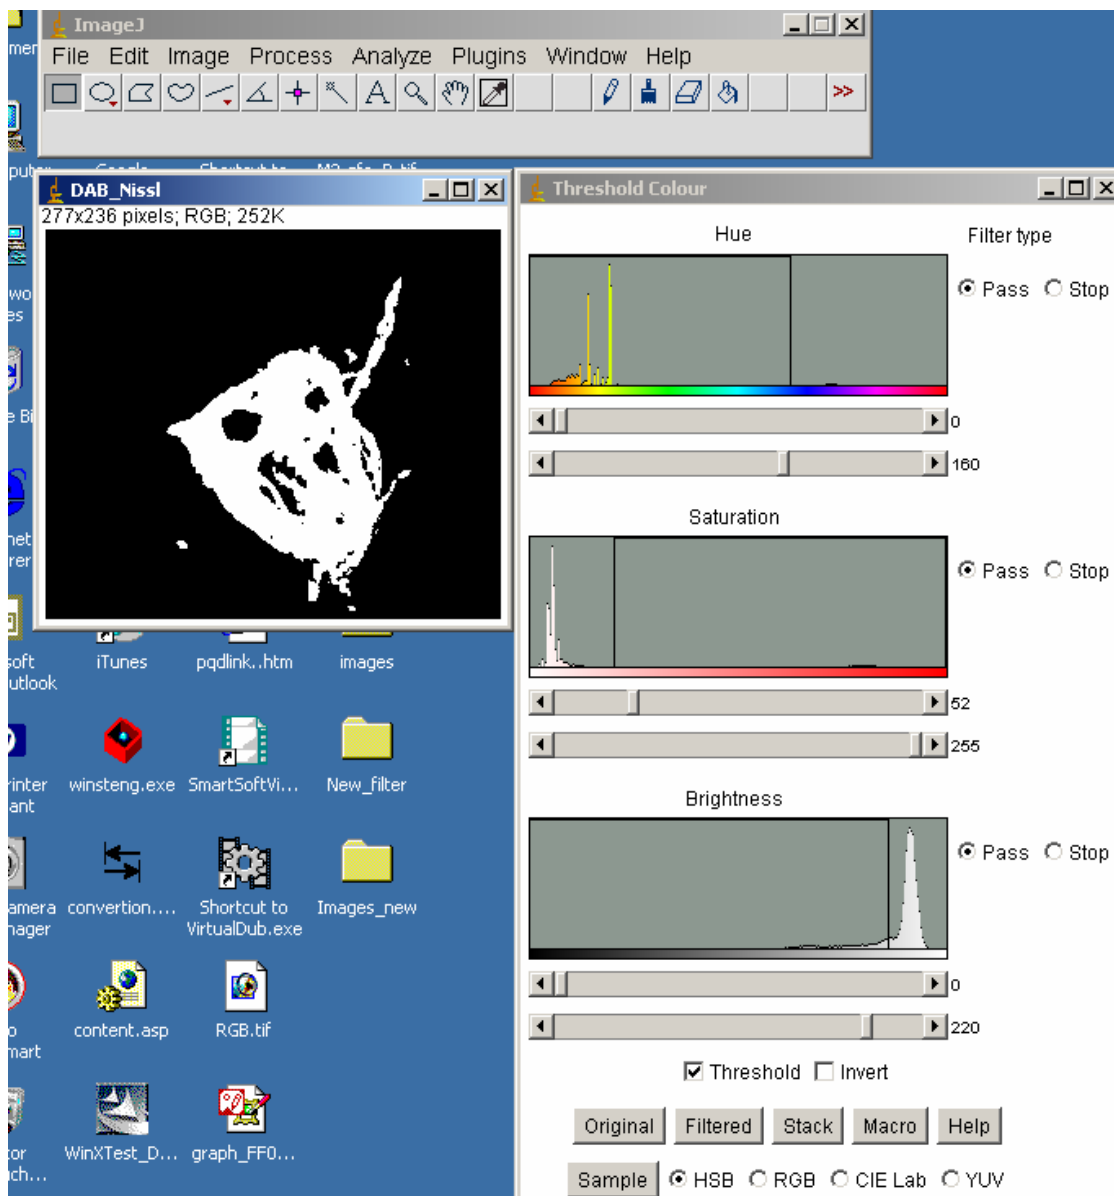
ImageJ
File Edit Image Process Analyze Plugins Window Help

DAB_Nissl
277x236 pixels; RGB; 252K

Threshold Colour
Hue
Filter type
Pass Stop
0
160
Saturation
Pass Stop
52
255
Brightness
Pass Stop
0
220
Threshold Invert
Original Filtered Stack Macro Help
Sample HSB RGB CIE Lab YUV

iTunes pqdlink..htm images
winsteng.exe SmartSoftVi... New_filter
convertion.... Shortcut to VirtualDub.exe Images_new
content.asp RGB.tif
WinXTest_D... graph_FF0...